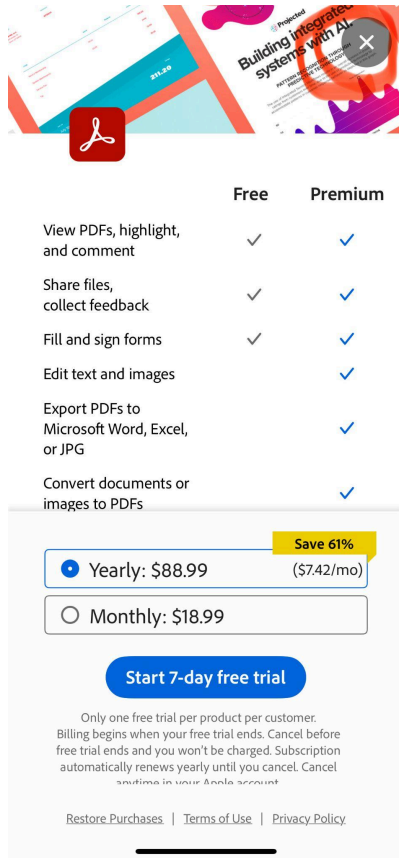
Projected

Building integrated systems with AI

PATTERN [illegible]

211.29

| | Free | Premium |
|---|---|---|
| View PDFs, highlight, and comment | ✓ | ✓ |
| Share files, collect feedback | ✓ | ✓ |
| Fill and sign forms | ✓ | ✓ |
| Edit text and images | | ✓ |
| Export PDFs to Microsoft Word, Excel, or JPG | | ✓ |
| Convert documents or images to PDFs | | ✓ |

Save 61%

Yearly: $88.99 ($7.42/mo)

Monthly: $18.99

Start 7-day free trial

Only one free trial per product per customer. Billing begins when your free trial ends. Cancel before free trial ends and you won't be charged. Subscription automatically renews yearly until you cancel. Cancel anytime in your Apple account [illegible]

Restore Purchases | Terms of Use | Privacy Policy